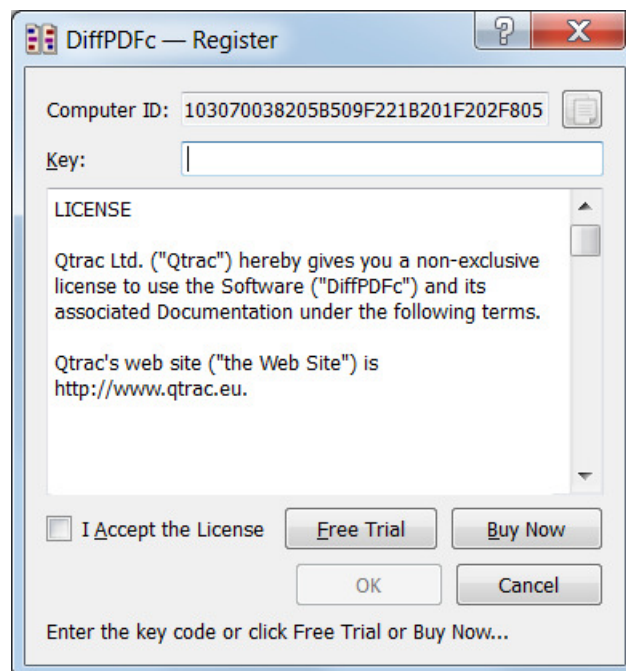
DiffPDFc — Register

?

X

Computer ID: 103070038205B509F221B201F202F805

Key:

LICENSE

Qtrac Ltd. ("Qtrac") hereby gives you a non-exclusive license to use the Software ("DiffPDFc") and its associated Documentation under the following terms.

Qtrac's web site ("the Web Site") is http://www.qtrac.eu.

I Accept the License

Free Trial

Buy Now

OK

Cancel

Enter the key code or click Free Trial or Buy Now...